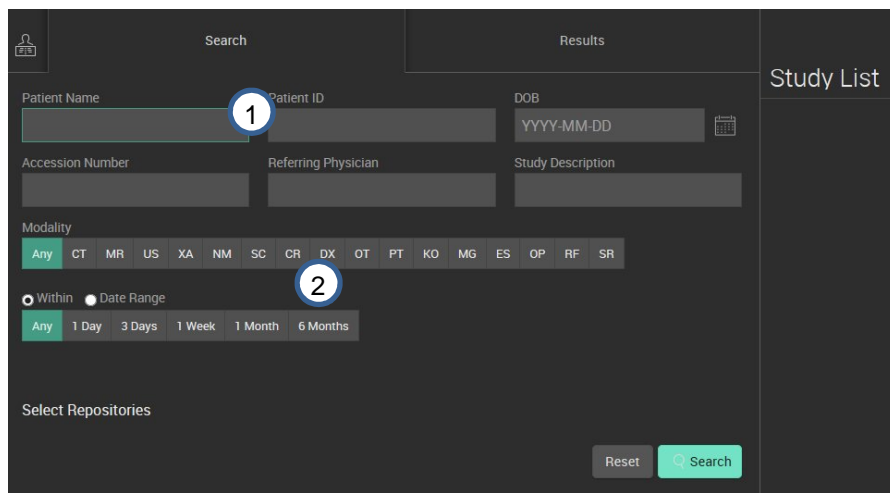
Search

Results

Study List

Patient Name

1

Patient ID

DOB

YYYY-MM-DD

Accession Number

Referring Physician

Study Description

Modality

| Any | CT | MR | US | XA | NM | SC | CR | DX | OT | PT | KO | MG | ES | OP | RF | SR |
|---|---|---|---|---|---|---|---|---|---|---|---|---|---|---|---|---|

2

Within Date Range

| Any | 1 Day | 3 Days | 1 Week | 1 Month | 6 Months |
|---|---|---|---|---|---|

Select Repositories

Reset

Search